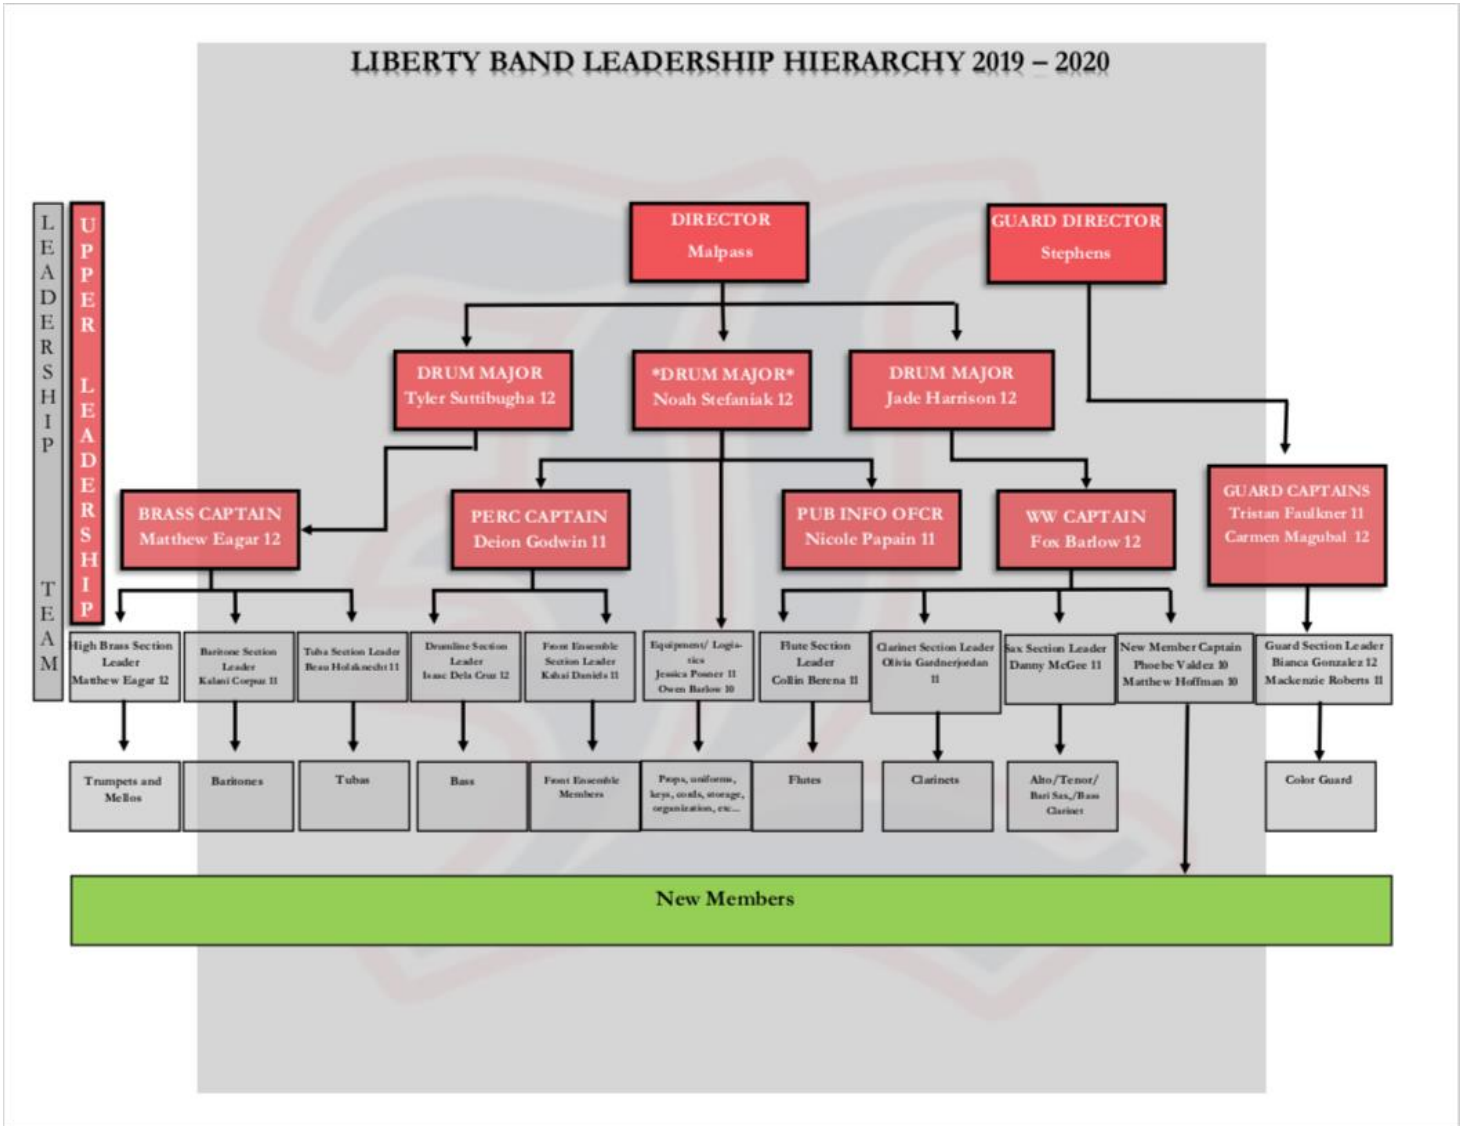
LIBERTY BAND LEADERSHIP HIERARCHY 2019 – 2020

LEADERSHIP TEAM

UPPER LEADERSHIP

DIRECTOR
Malpass

GUARD DIRECTOR
Stephens

DRUM MAJOR
Tyler Suttibugha 12

*DRUM MAJOR*
Noah Stefaniak 12

DRUM MAJOR
Jade Harrison 12

BRASS CAPTAIN
Matthew Eagar 12

PERC CAPTAIN
Deion Godwin 11

PUB INFO OFCR
Nicole Papain 11

WW CAPTAIN
Fox Barlow 12

GUARD CAPTAINS
Tristan Faulkner 11
Carmen Magubal 12

High Brass Section Leader
Mathew Eagar 12

Baritone Section Leader
Kalani Corpus 11

Tuba Section Leader
Beau Holzknecht 11

Drumline Section Leader
Isaac Dela Cruz 12

Front Ensemble Section Leader
Kahai Daniels 11

Equipment/ Logistics
Jessica Posner 11
Owen Barlow 10

Flute Section Leader
Collin Berena 11

Clarinet Section Leader
Olivia Gardnerjordan 11

Sax Section Leader
Danny McGee 11

New Member Captain
Phoebe Valdez 10
Matthew Hoffman 10

Guard Section Leader
Bianca Gonzalez 12
Mackenzie Roberts 11

Trumpets and Mellos

Baritones

Tubas

Bass

Front Ensemble Members

Props, uniforms, keys, cords, storage, organization, etc...

Flutes

Clarinets

Alto/Tenor/ Bari Sax,/Bass Clarinet

Color Guard

New Members